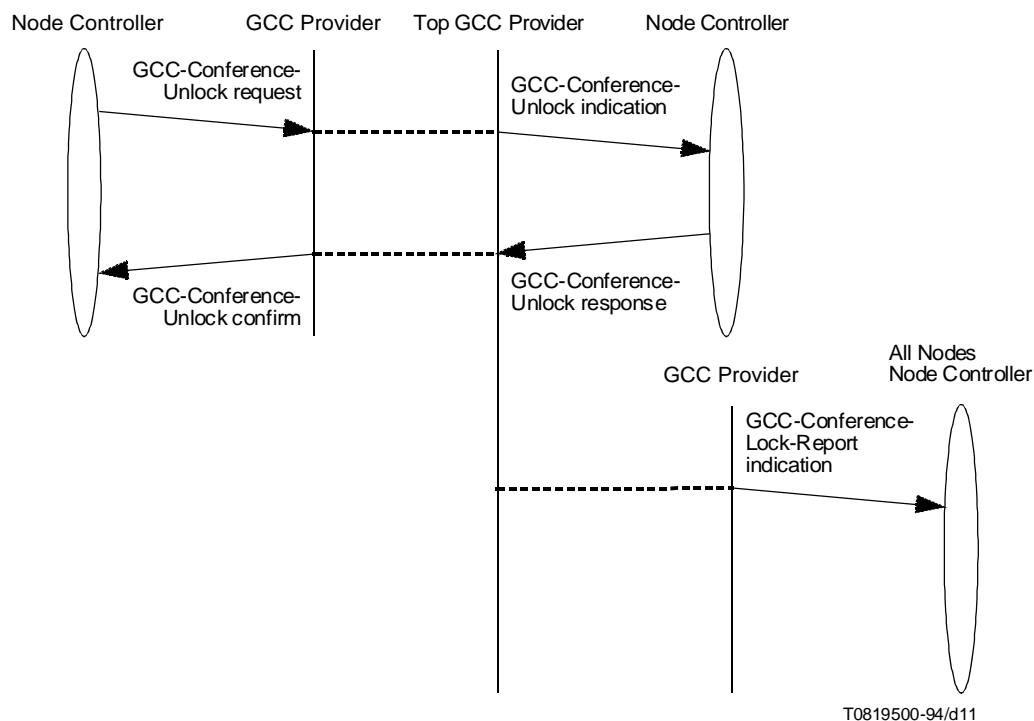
Node Controller

GCC Provider

Top GCC Provider

Node Controller

GCC-Conference-Unlock request

GCC-Conference-Unlock indication

GCC-Conference-Unlock confirm

GCC-Conference-Unlock response

GCC Provider

All Nodes
Node Controller

GCC-Conference-Lock-Report indication

T0819500-94/d11